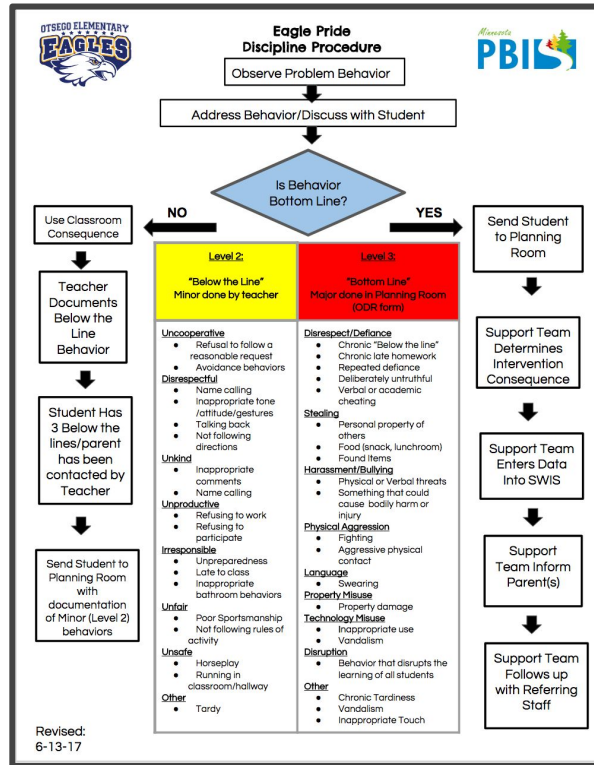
OTSEGO ELEMENTARY
EAGLES

Eagle Pride
Discipline Procedure

Minnesota
PBIS

Observe Problem Behavior

Address Behavior/Discuss with Student

Is Behavior Bottom Line?

NO

YES

Use Classroom Consequence

Teacher Documents Below the Line Behavior

Student Has 3 Below the lines/parent has been contacted by Teacher

Send Student to Planning Room with documentation of Minor (Level 2) behaviors

| Level 2: "Below the Line" Minor done by teacher | Level 3: "Bottom Line" Major done in Planning Room (ODR form) |
|---|---|
| Uncooperative<br>• Refusal to follow a reasonable request<br>• Avoidance behaviors<br>Disrespectful<br>• Name calling<br>• Inappropriate tone /attitude/gestures<br>• Talking back<br>• Not following directions<br>Unkind<br>• Inappropriate comments<br>• Name calling<br>Unproductive<br>• Refusing to work<br>• Refusing to participate<br>Irresponsible<br>• Unpreparedness<br>• Late to class<br>• Inappropriate bathroom behaviors<br>Unfair<br>• Poor Sportsmanship<br>• Not following rules of activity<br>Unsafe<br>• Horseplay<br>• Running in classroom/hallway<br>Other<br>• Tardy | Disrespect/Defiance<br>• Chronic "Below the line"<br>• Chronic late homework<br>• Repeated defiance<br>• Deliberately untruthful<br>• Verbal or academic cheating<br>Stealing<br>• Personal property of others<br>• Food (snack, lunchroom)<br>• Found Items<br>Harassment/Bullying<br>• Physical or Verbal threats<br>• Something that could cause bodily harm or injury<br>Physical Aggression<br>• Fighting<br>• Aggressive physical contact<br>Language<br>• Swearing<br>Property Misuse<br>• Property damage<br>Technology Misuse<br>• Inappropriate use<br>• Vandalism<br>Disruption<br>• Behavior that disrupts the learning of all students<br>Other<br>• Chronic Tardiness<br>• Vandalism<br>• Inappropriate Touch |

Send Student to Planning Room

Support Team Determines Intervention Consequence

Support Team Enters Data Into SWIS

Support Team Inform Parent(s)

Support Team Follows up with Referring Staff

Revised:
6-13-17